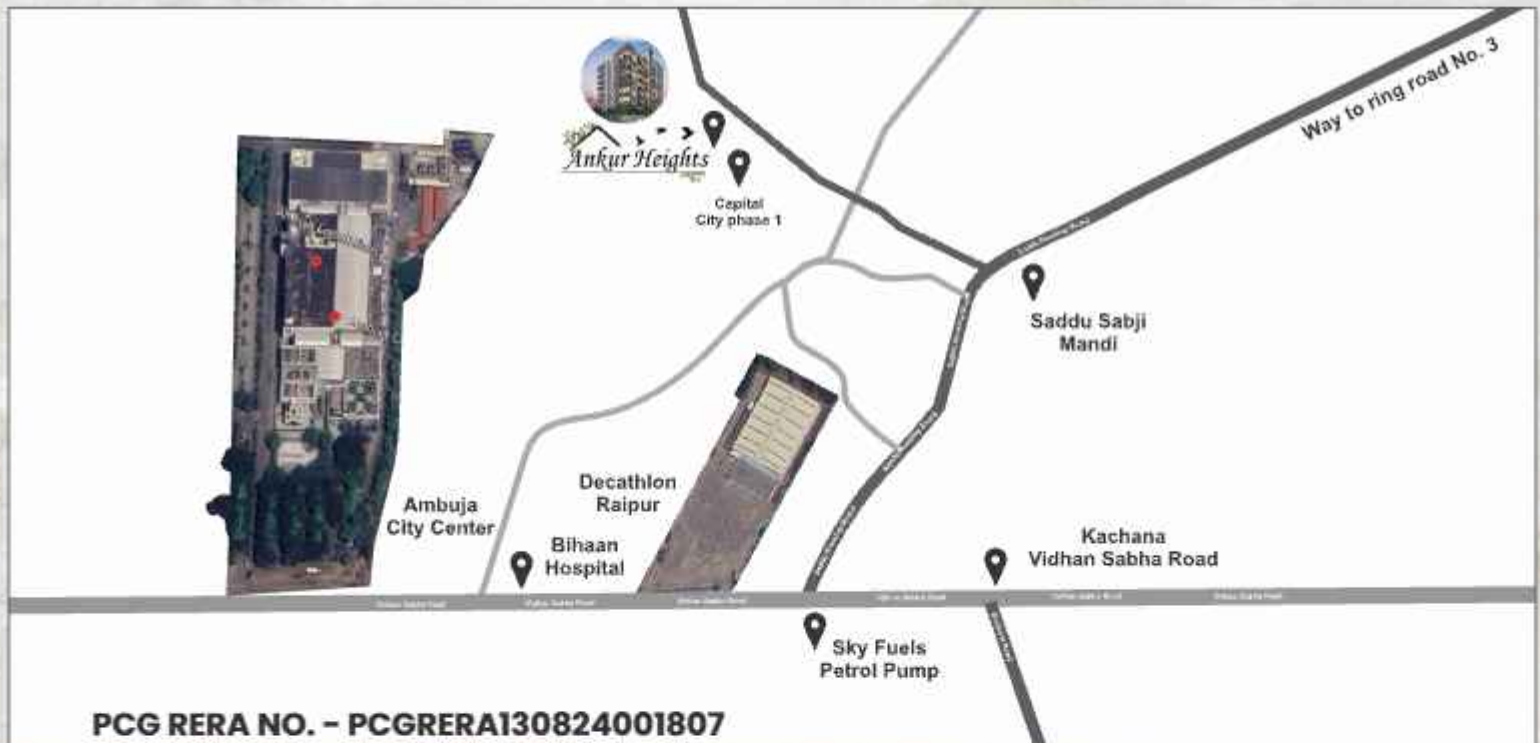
Way to ring road No. 3

Ankur Heights

Capital City phase 1

Saddu Sabji Mandi

Decathlon Raipur

Ambuja City Center

Bihaan Hospital

Kachana Vidhan Sabha Road

Sky Fuels Petrol Pump

PCG RERA NO. - PCGRERA130824001807